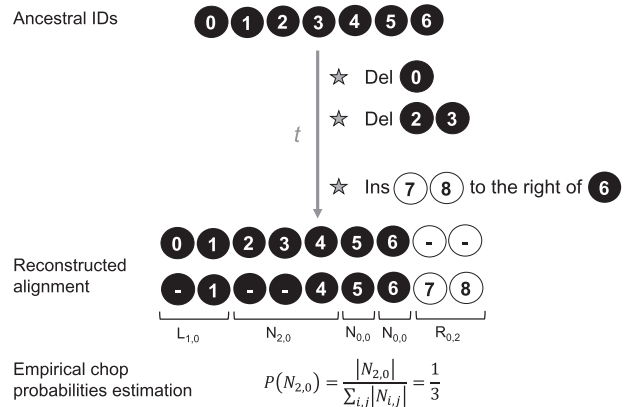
Ancestral IDs

0 1 2 3 4 5 6

t

Del 0

Del 2 3

Ins 7 8 to the right of 6

0 1 2 3 4 5 6 - -

Reconstructed alignment

- 1 - - 4 5 6 7 8

$L_{1,0}$ $N_{2,0}$ $N_{0,0}$ $N_{0,0}$ $R_{0,2}$

Empirical chop probabilities estimation

$P(N_{2,0}) = \frac{|N_{2,0}|}{\sum_{i,j}|N_{i,j}|} = \frac{1}{3}$